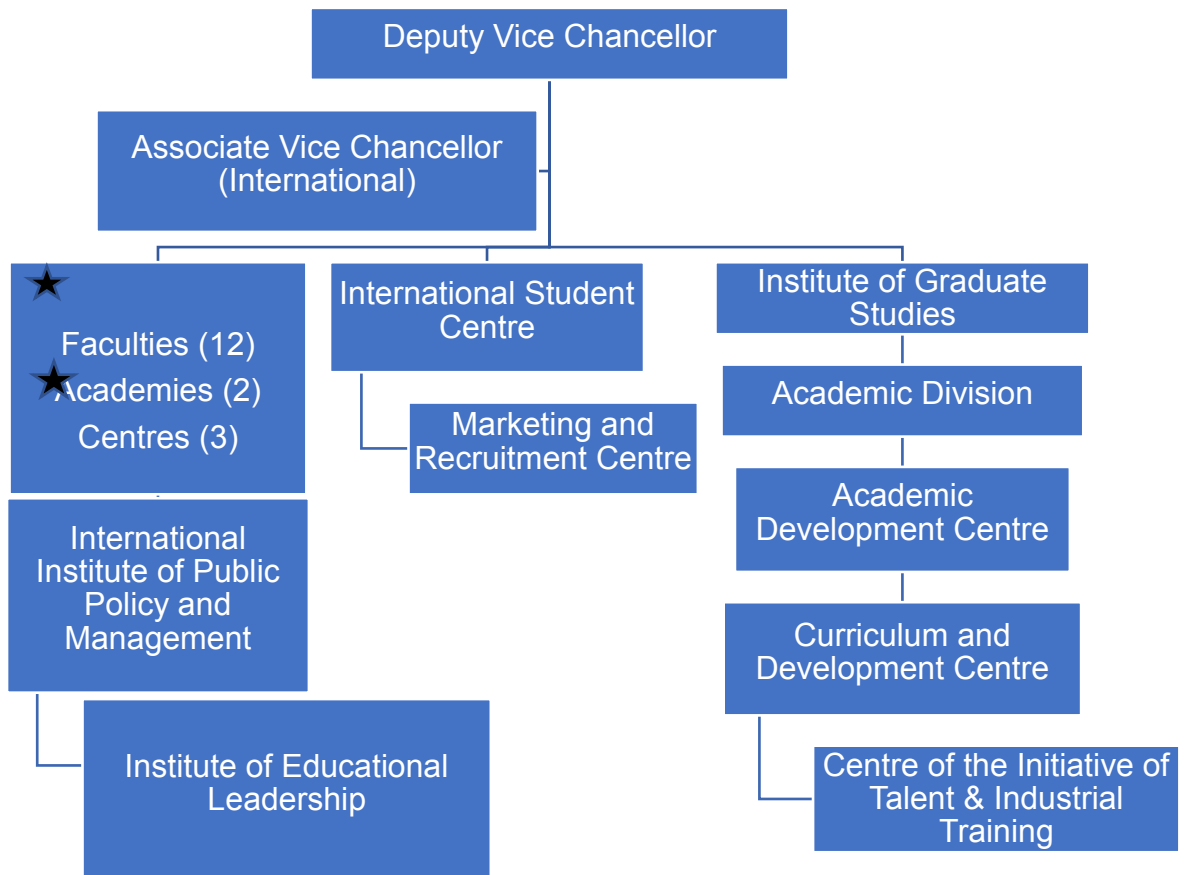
Deputy Vice Chancellor

Associate Vice Chancellor (International)

Faculties (12)
Academies (2)
Centres (3)

International Student Centre

Institute of Graduate Studies

Marketing and Recruitment Centre

Academic Division

Academic Development Centre

International Institute of Public Policy and Management

Curriculum and Development Centre

Institute of Educational Leadership

Centre of the Initiative of Talent & Industrial Training